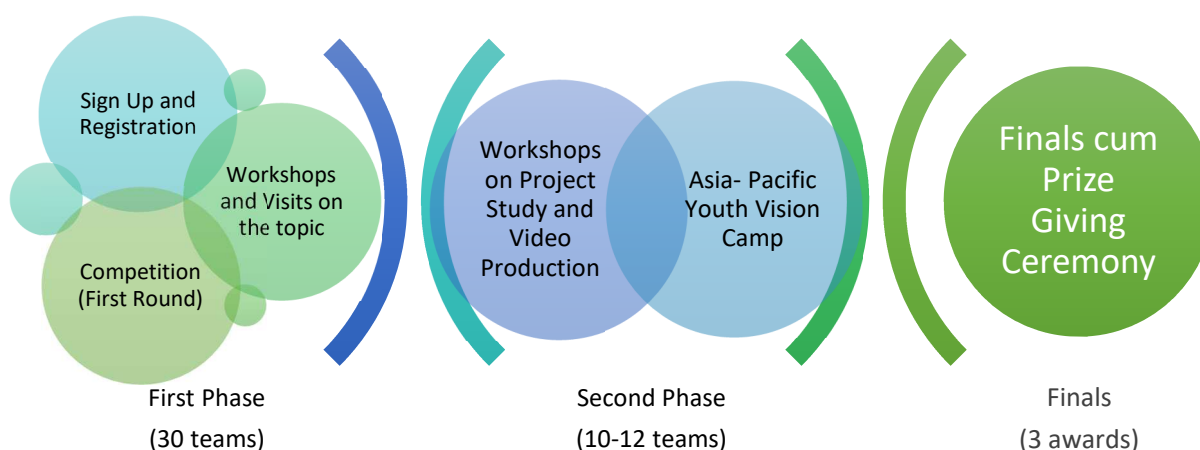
Sign Up and Registration

Workshops and Visits on the topic

Competition (First Round)

First Phase
(30 teams)

Workshops on Project Study and Video Production

Asia- Pacific Youth Vision Camp

Second Phase
(10-12 teams)

Finals cum Prize Giving Ceremony

Finals
(3 awards)